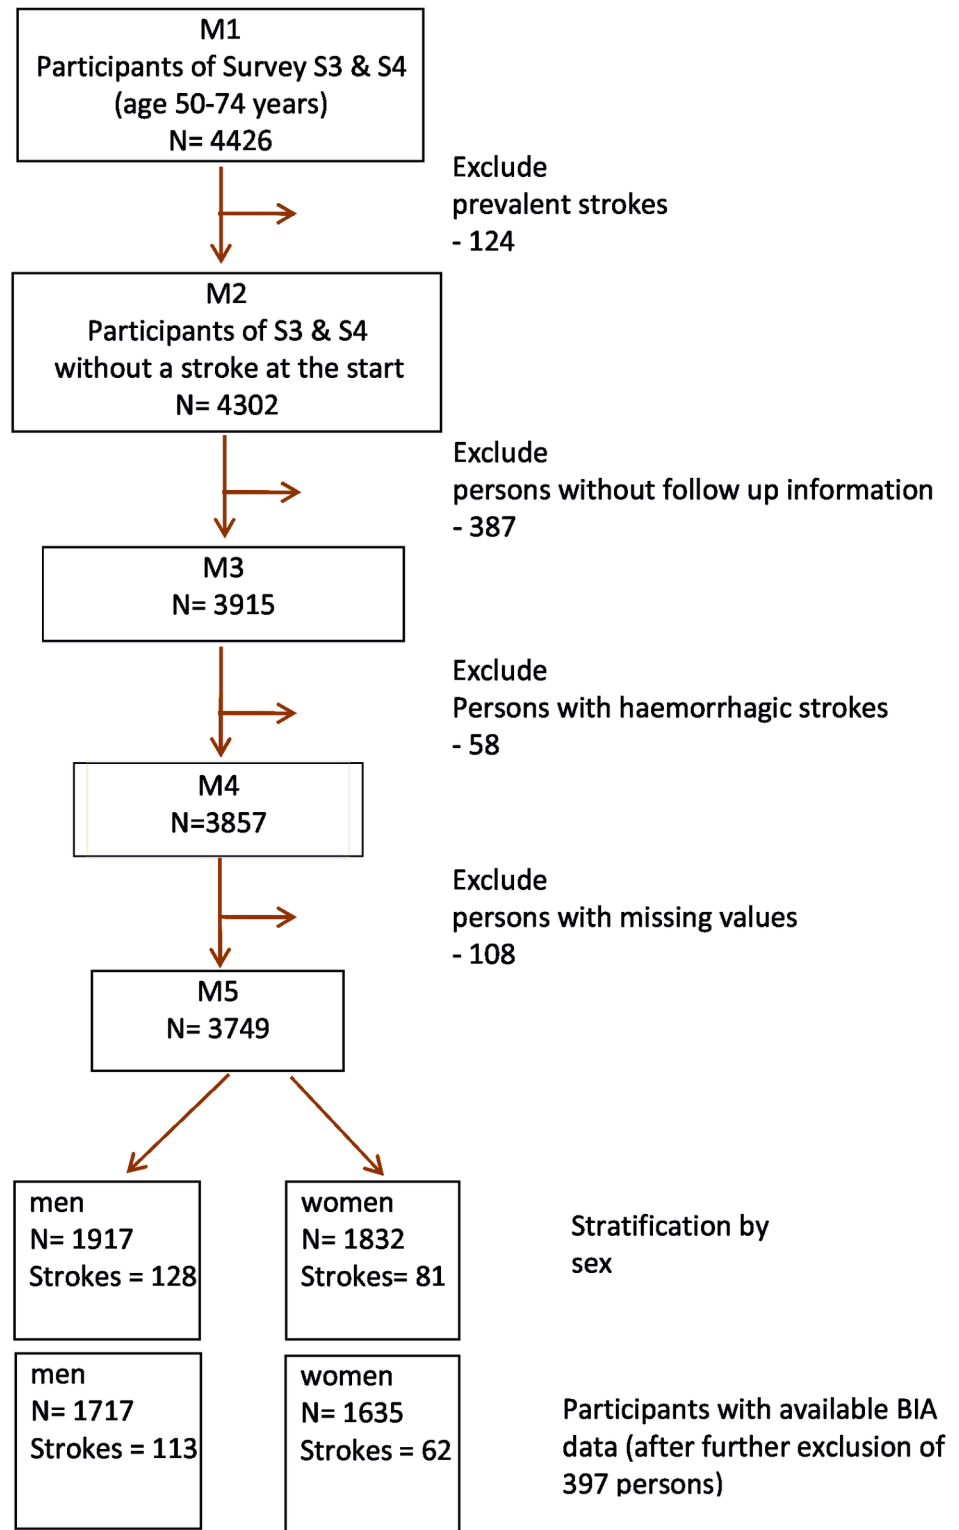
M1
Participants of Survey S3 & S4
(age 50-74 years)
N= 4426

Exclude
prevalent strokes
- 124

M2
Participants of S3 & S4
without a stroke at the start
N= 4302

Exclude
persons without follow up information
- 387

M3
N= 3915

Exclude
Persons with haemorrhagic strokes
- 58

M4
N=3857

Exclude
persons with missing values
- 108

M5
N= 3749

men
N= 1917
Strokes = 128

women
N= 1832
Strokes= 81

Stratification by sex

men
N= 1717
Strokes = 113

women
N= 1635
Strokes = 62

Participants with available BIA data (after further exclusion of 397 persons)